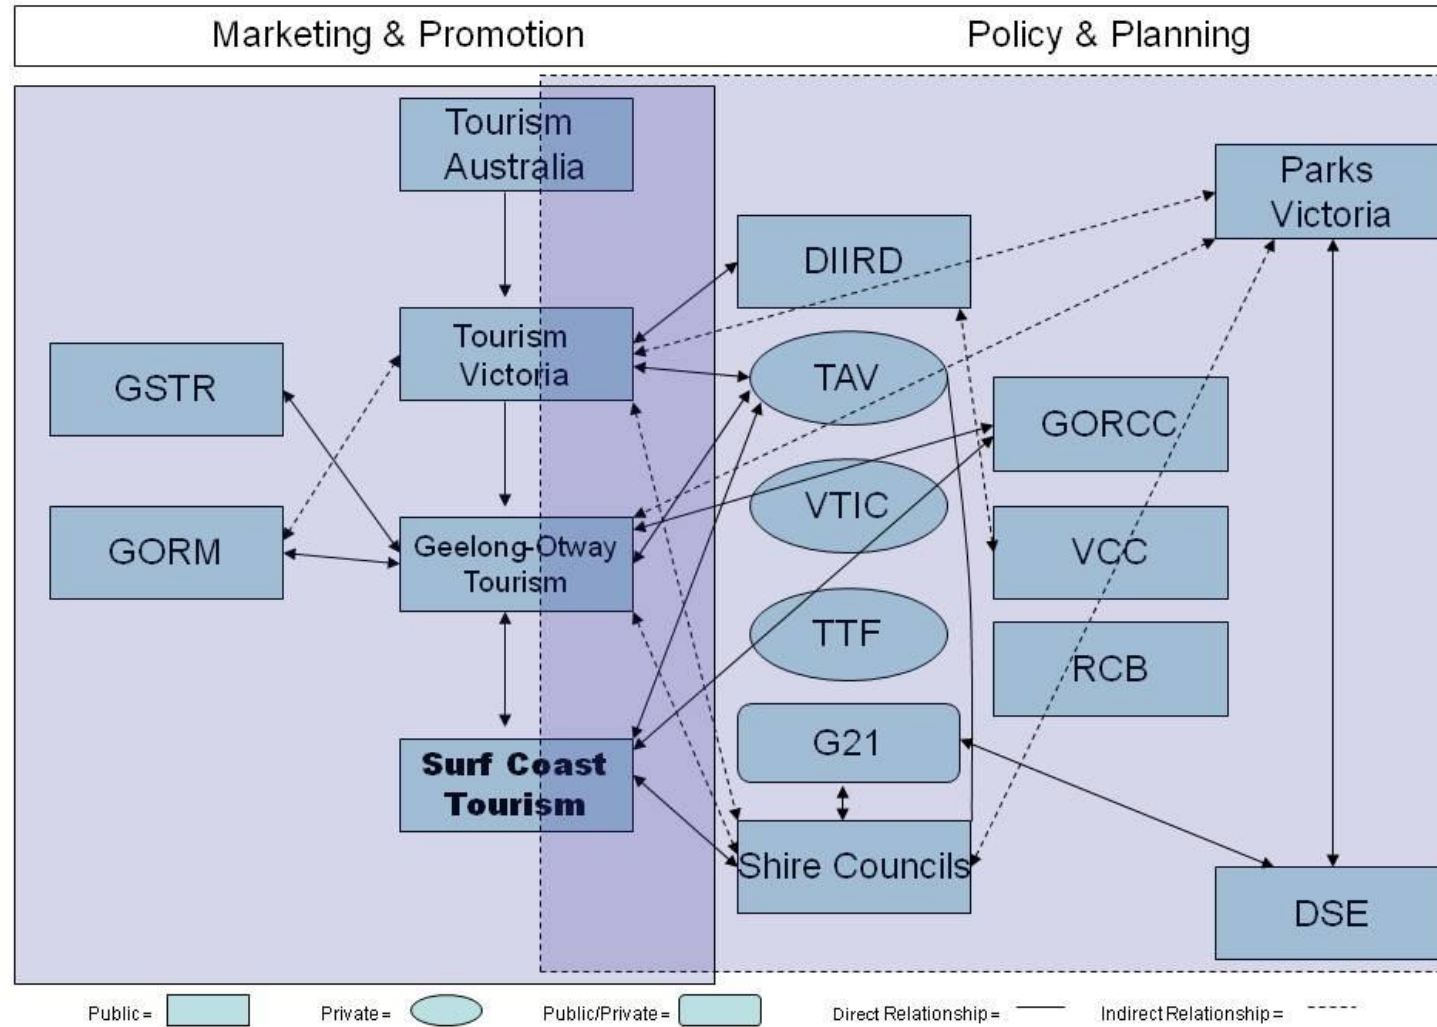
Marketing & Promotion

Policy & Planning

Tourism Australia

Parks Victoria

DIIRD

Tourism Victoria

GSTR

TAV

GORCC

GORM

VTIC

Geelong-Otway Tourism

VCC

TTF

RCB

G21

Surf Coast Tourism

Shire Councils

DSE

Public =

Private =

Public/Private =

Direct Relationship =

Indirect Relationship =